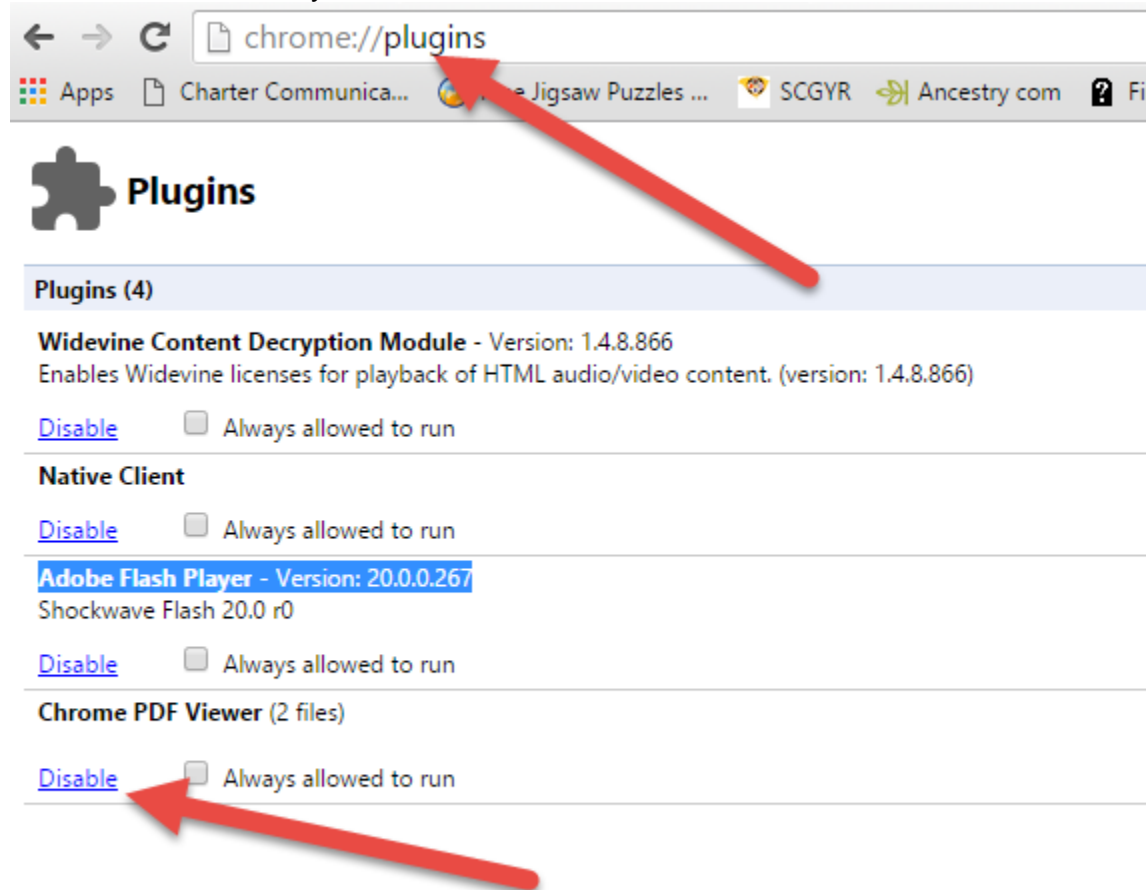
chrome://plugins

Apps Charter Communica... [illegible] Jigsaw Puzzles ... SCGYR Ancestry com Fi

Plugins

Plugins (4)

Widevine Content Decryption Module - Version: 1.4.8.866
Enables Widevine licenses for playback of HTML audio/video content. (version: 1.4.8.866)

Disable Always allowed to run

Native Client

Disable Always allowed to run

Adobe Flash Player - Version: 20.0.0.267
Shockwave Flash 20.0 r0

Disable Always allowed to run

Chrome PDF Viewer (2 files)

Disable Always allowed to run